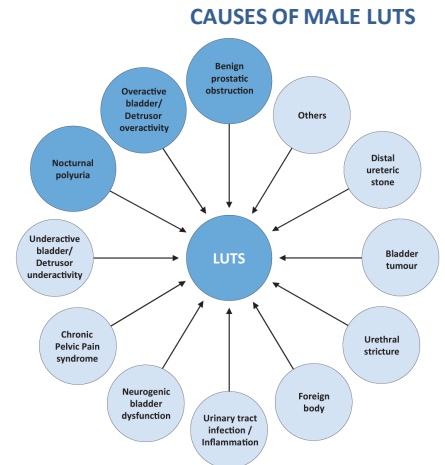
CAUSES OF MALE LUTS

Benign prostatic obstruction

Others

Distal ureteric stone

Bladder tumour

Urethral stricture

Foreign body

Urinary tract infection / Inflammation

Neurogenic bladder dysfunction

Chronic Pelvic Pain syndrome

Underactive bladder/ Detrusor underactivity

Nocturnal polyuria

Overactive bladder/ Detrusor overactivity

LUTS